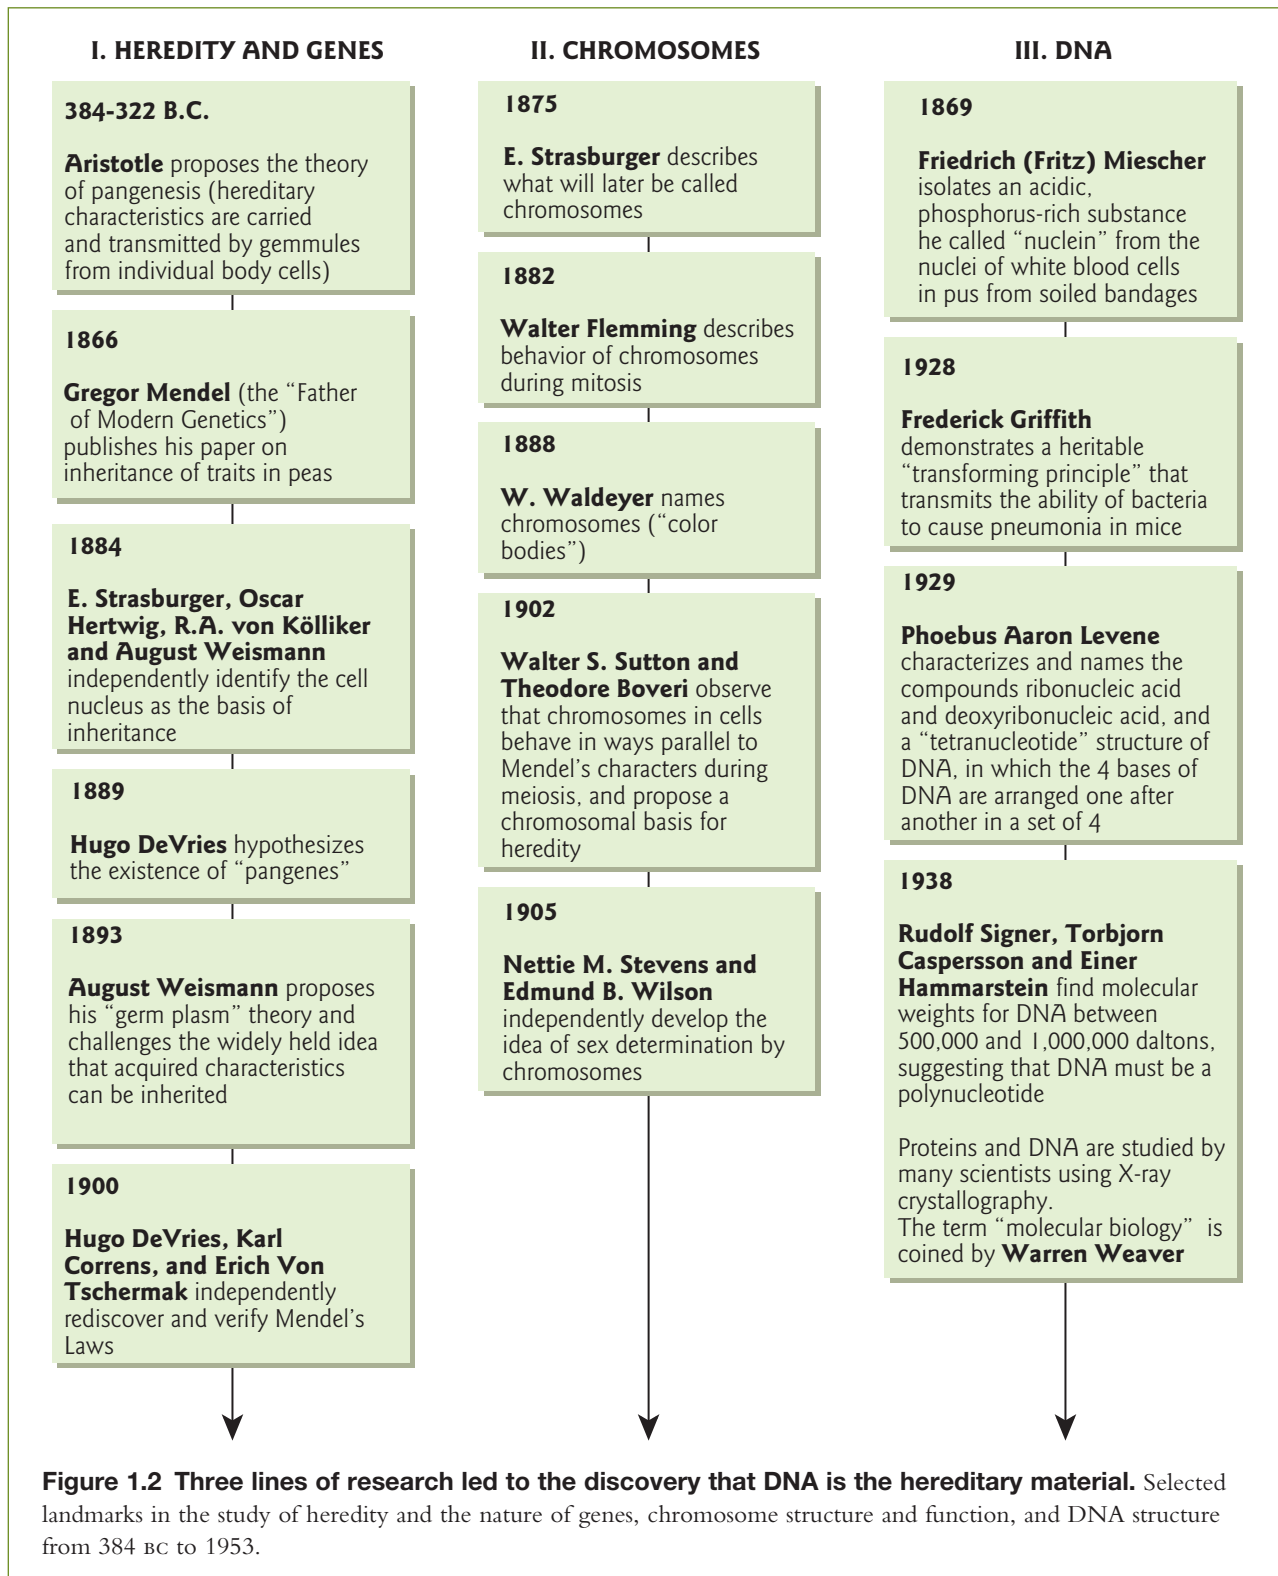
I. HEREDITY AND GENES

384-322 B.C.

Aristotle proposes the theory of pangenesis (hereditary characteristics are carried and transmitted by gemmules from individual body cells)

1866

Gregor Mendel (the "Father of Modern Genetics") publishes his paper on inheritance of traits in peas

1884

E. Strasburger, Oscar Hertwig, R.A. von Kölliker and August Weismann independently identify the cell nucleus as the basis of inheritance

1889

Hugo DeVries hypothesizes the existence of "pangenes"

1893

August Weismann proposes his "germ plasm" theory and challenges the widely held idea that acquired characteristics can be inherited

1900

Hugo DeVries, Karl Correns, and Erich Von Tschermak independently rediscover and verify Mendel's Laws

II. CHROMOSOMES

1875

E. Strasburger describes what will later be called chromosomes

1882

Walter Flemming describes behavior of chromosomes during mitosis

1888

W. Waldeyer names chromosomes ("color bodies")

1902

Walter S. Sutton and Theodore Boveri observe that chromosomes in cells behave in ways parallel to Mendel's characters during meiosis, and propose a chromosomal basis for heredity

1905

Nettie M. Stevens and Edmund B. Wilson independently develop the idea of sex determination by chromosomes

III. DNA

1869

Friedrich (Fritz) Miescher isolates an acidic, phosphorus-rich substance he called "nuclein" from the nuclei of white blood cells in pus from soiled bandages

1928

Frederick Griffith demonstrates a heritable "transforming principle" that transmits the ability of bacteria to cause pneumonia in mice

1929

Phoebus Aaron Levene characterizes and names the compounds ribonucleic acid and deoxyribonucleic acid, and a "tetranucleotide" structure of DNA, in which the 4 bases of DNA are arranged one after another in a set of 4

1938

Rudolf Signer, Torbjorn Caspersson and Einer Hammarstein find molecular weights for DNA between 500,000 and 1,000,000 daltons, suggesting that DNA must be a polynucleotide

Proteins and DNA are studied by many scientists using X-ray crystallography.
The term "molecular biology" is coined by Warren Weaver

Figure 1.2 Three lines of research led to the discovery that DNA is the hereditary material. Selected landmarks in the study of heredity and the nature of genes, chromosome structure and function, and DNA structure from 384 BC to 1953.